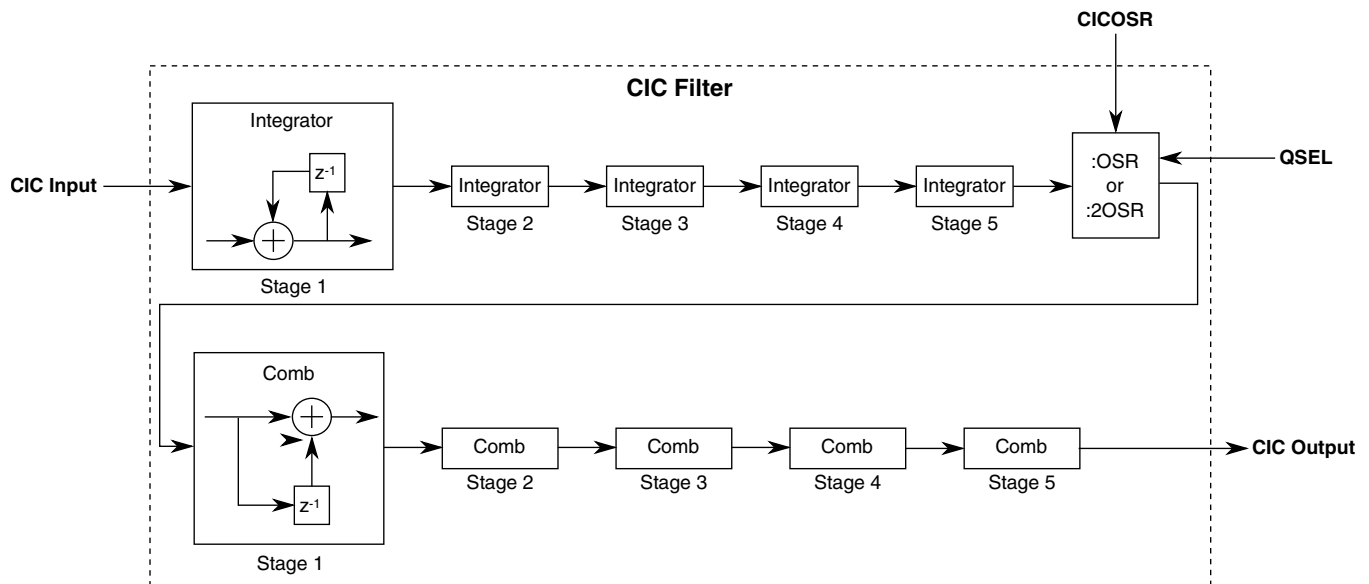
CICOSR

CIC Filter

Integrator

$z^{-1}$

CIC Input

Integrator
Stage 2

Integrator
Stage 3

Integrator
Stage 4

Integrator
Stage 5

:OSR
or
:2OSR

QSEL

Stage 1

Comb

$z^{-1}$

Stage 1

Comb
Stage 2

Comb
Stage 3

Comb
Stage 4

Comb
Stage 5

CIC Output